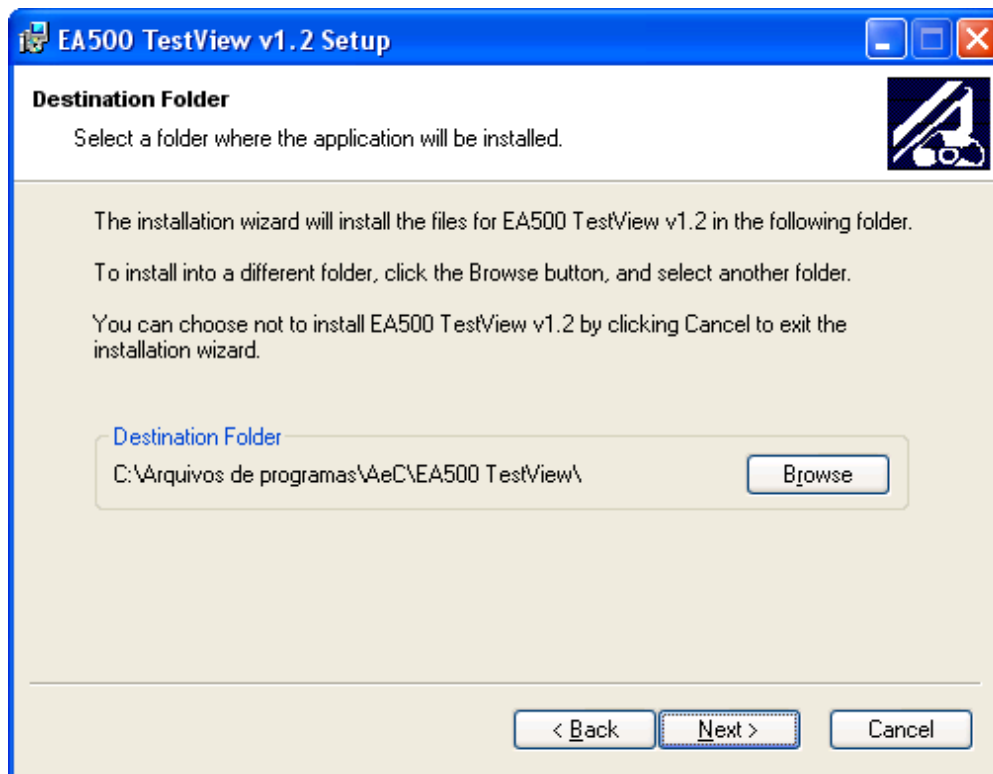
EA500 TestView v1.2 Setup

Destination Folder

Select a folder where the application will be installed.

The installation wizard will install the files for EA500 TestView v1.2 in the following folder.

To install into a different folder, click the Browse button, and select another folder.

You can choose not to install EA500 TestView v1.2 by clicking Cancel to exit the installation wizard.

Destination Folder

C:\Arquivos de programas\AeC\EA500 TestView\

Browse

< Back

Next >

Cancel